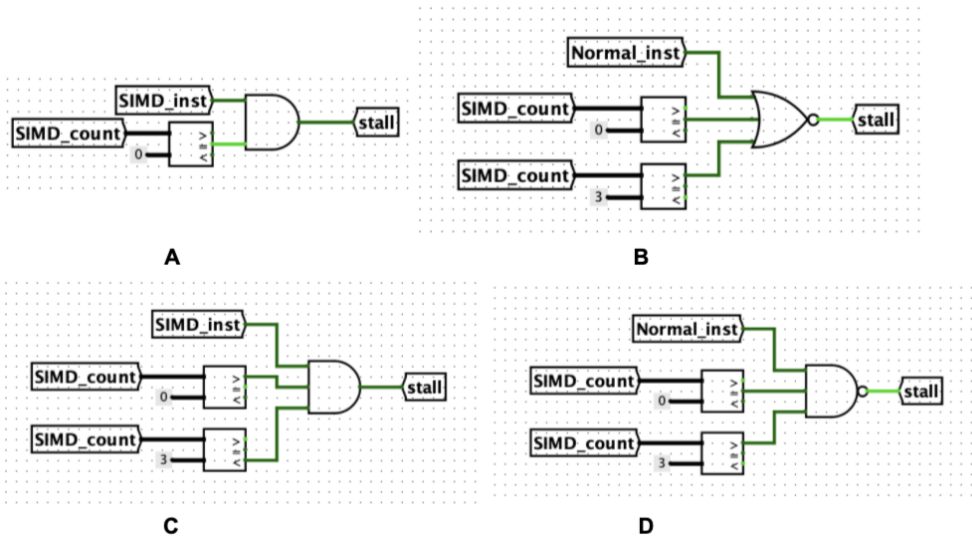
SIMD_inst
SIMD_count
0
$>$
$=$
$<$
stall
A

Normal_inst
SIMD_count
0
$>$
$=$
$<$
SIMD_count
3
$>$
$=$
$<$
stall
B

SIMD_inst
SIMD_count
0
$>$
$=$
$<$
SIMD_count
3
$>$
$=$
$<$
stall
C

Normal_inst
SIMD_count
0
$>$
$=$
$<$
SIMD_count
3
$>$
$=$
$<$
stall
D